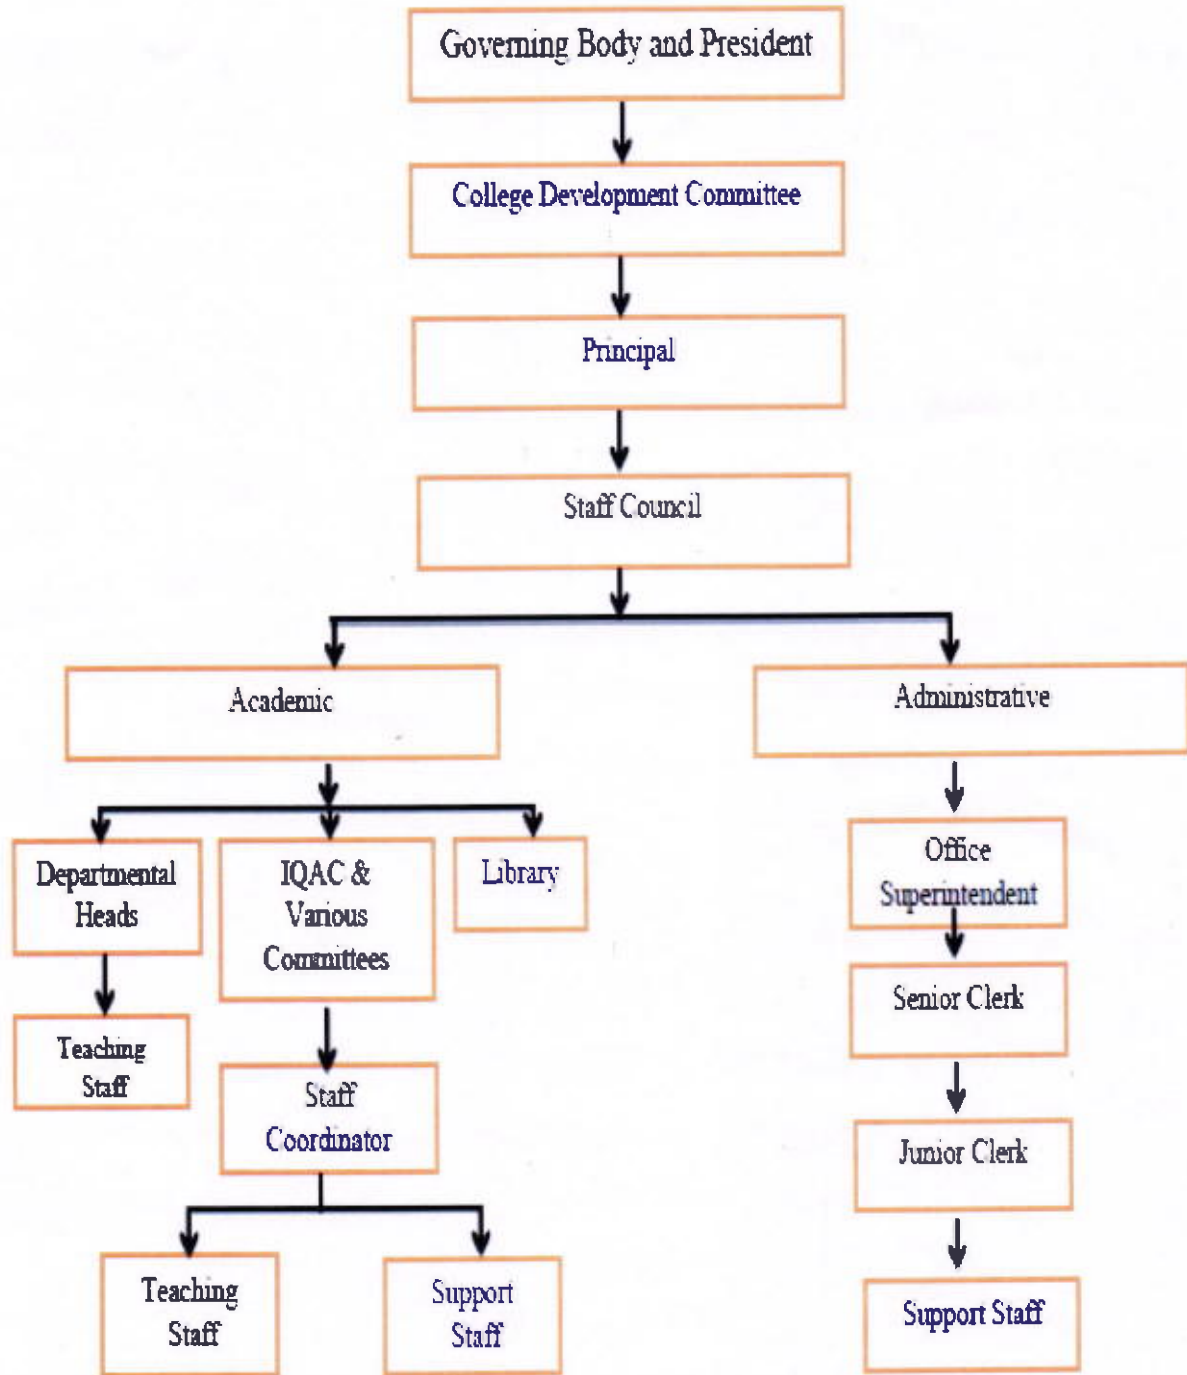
Governing Body and President

College Development Committee

Principal

Staff Council

Academic

Administrative

Departmental Heads

IQAC & Various Committees

Library

Teaching Staff

Staff Coordinator

Teaching Staff

Support Staff

Office Superintendent

Senior Clerk

Junior Clerk

Support Staff